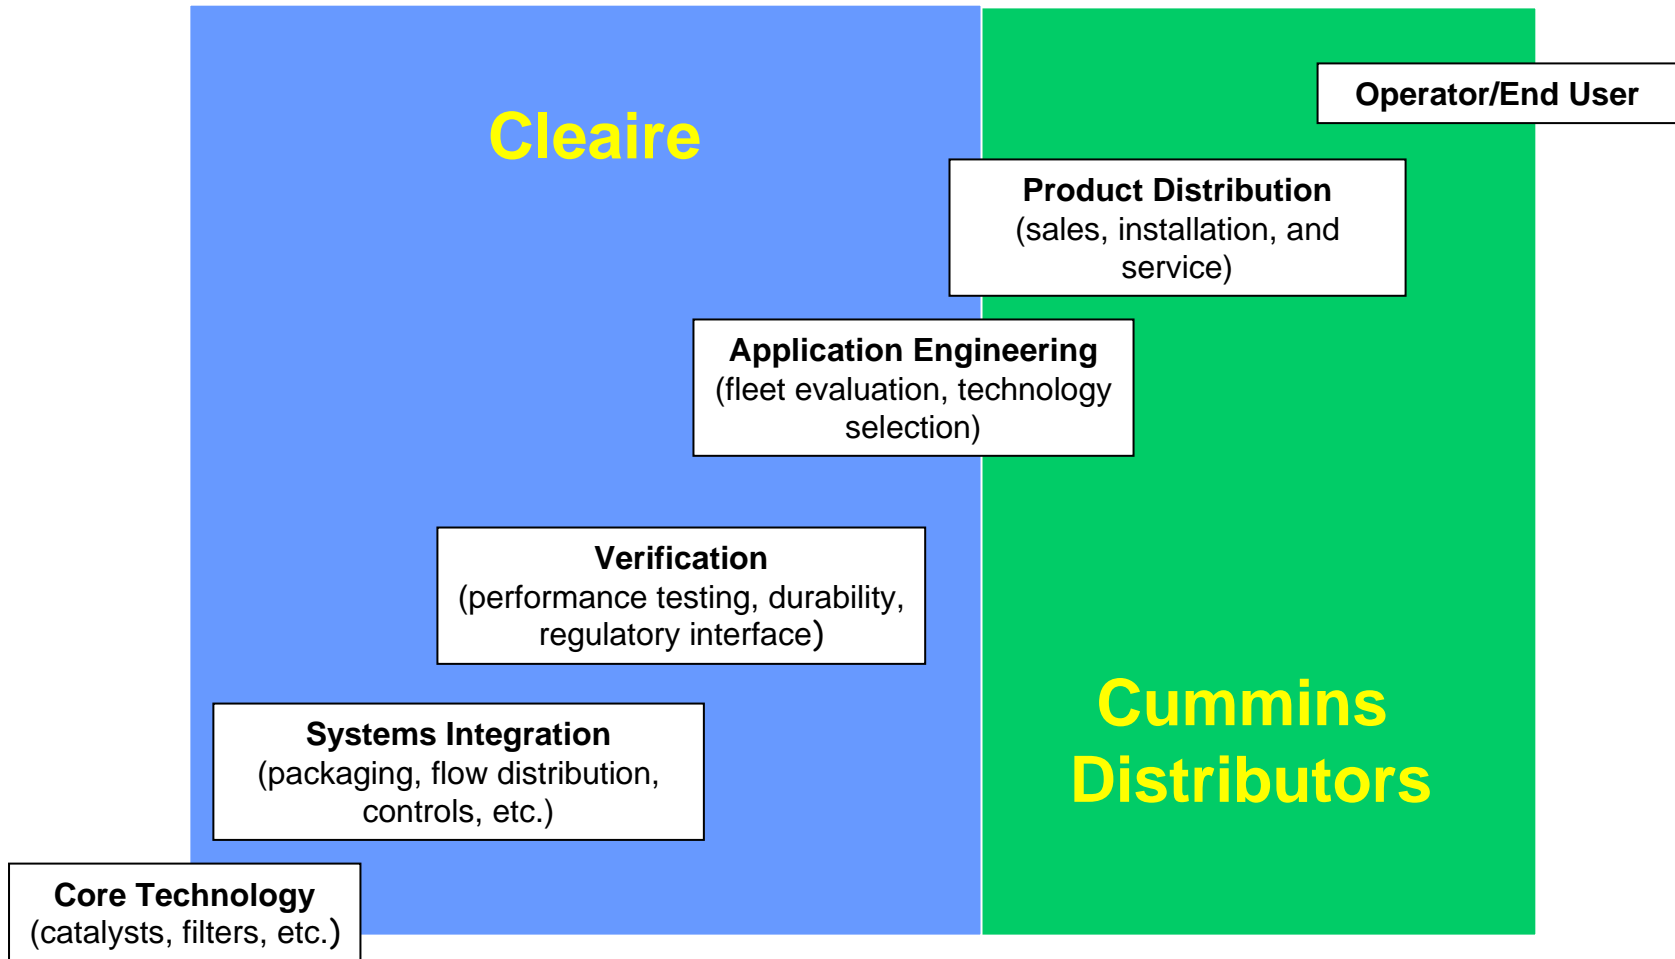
Cleaire

Operator/End User

Product Distribution
(sales, installation, and service)

Application Engineering
(fleet evaluation, technology selection)

Verification
(performance testing, durability, regulatory interface)

Cummins Distributors

Systems Integration
(packaging, flow distribution, controls, etc.)

Core Technology
(catalysts, filters, etc.)